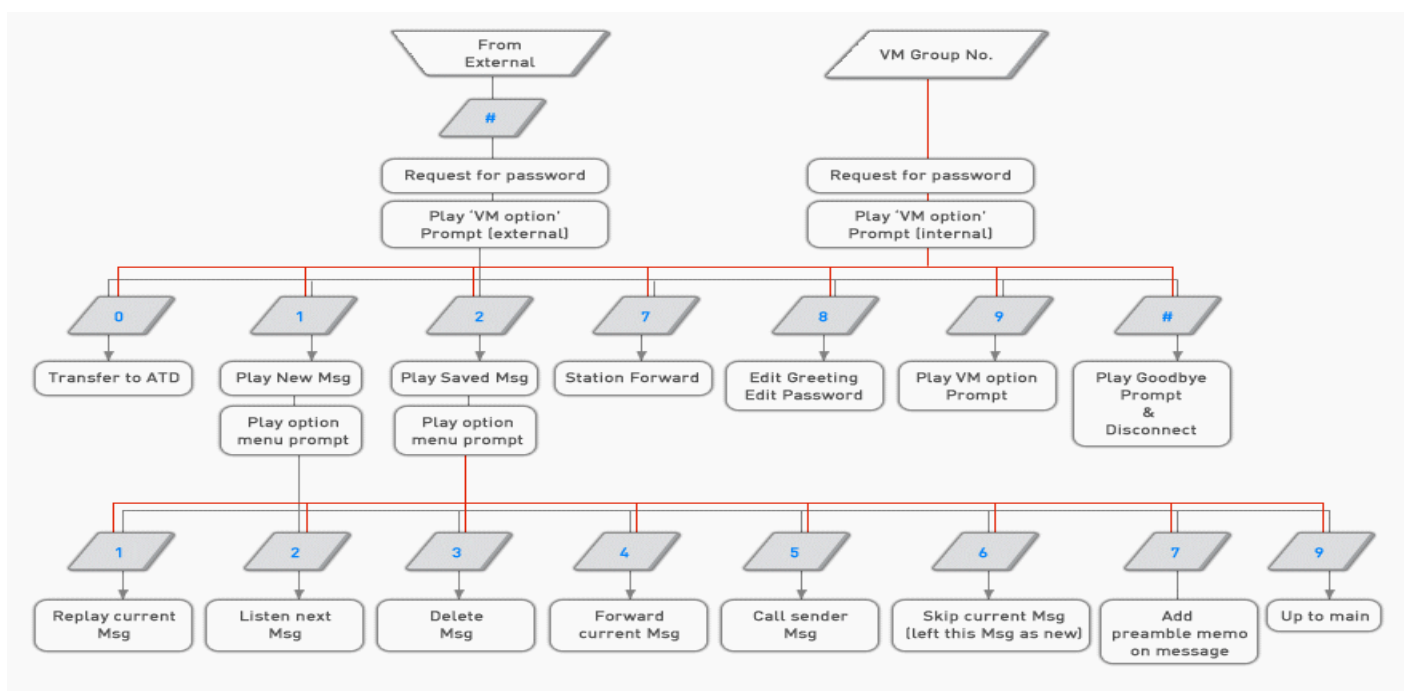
From External

#

Request for password

Play 'VM option' Prompt (external)

VM Group No.

Request for password

Play 'VM option' Prompt (internal)

0

Transfer to ATD

1

Play New Msg

Play option menu prompt

2

Play Saved Msg

Play option menu prompt

7

Station Forward

8

Edit Greeting Edit Password

9

Play VM option Prompt

#

Play Goodbye Prompt & Disconnect

1

Replay current Msg

2

Listen next Msg

3

Delete Msg

4

Forward current Msg

5

Call sender Msg

6

Skip current Msg (left this Msg as new)

7

Add preamble memo on message

9

Up to main